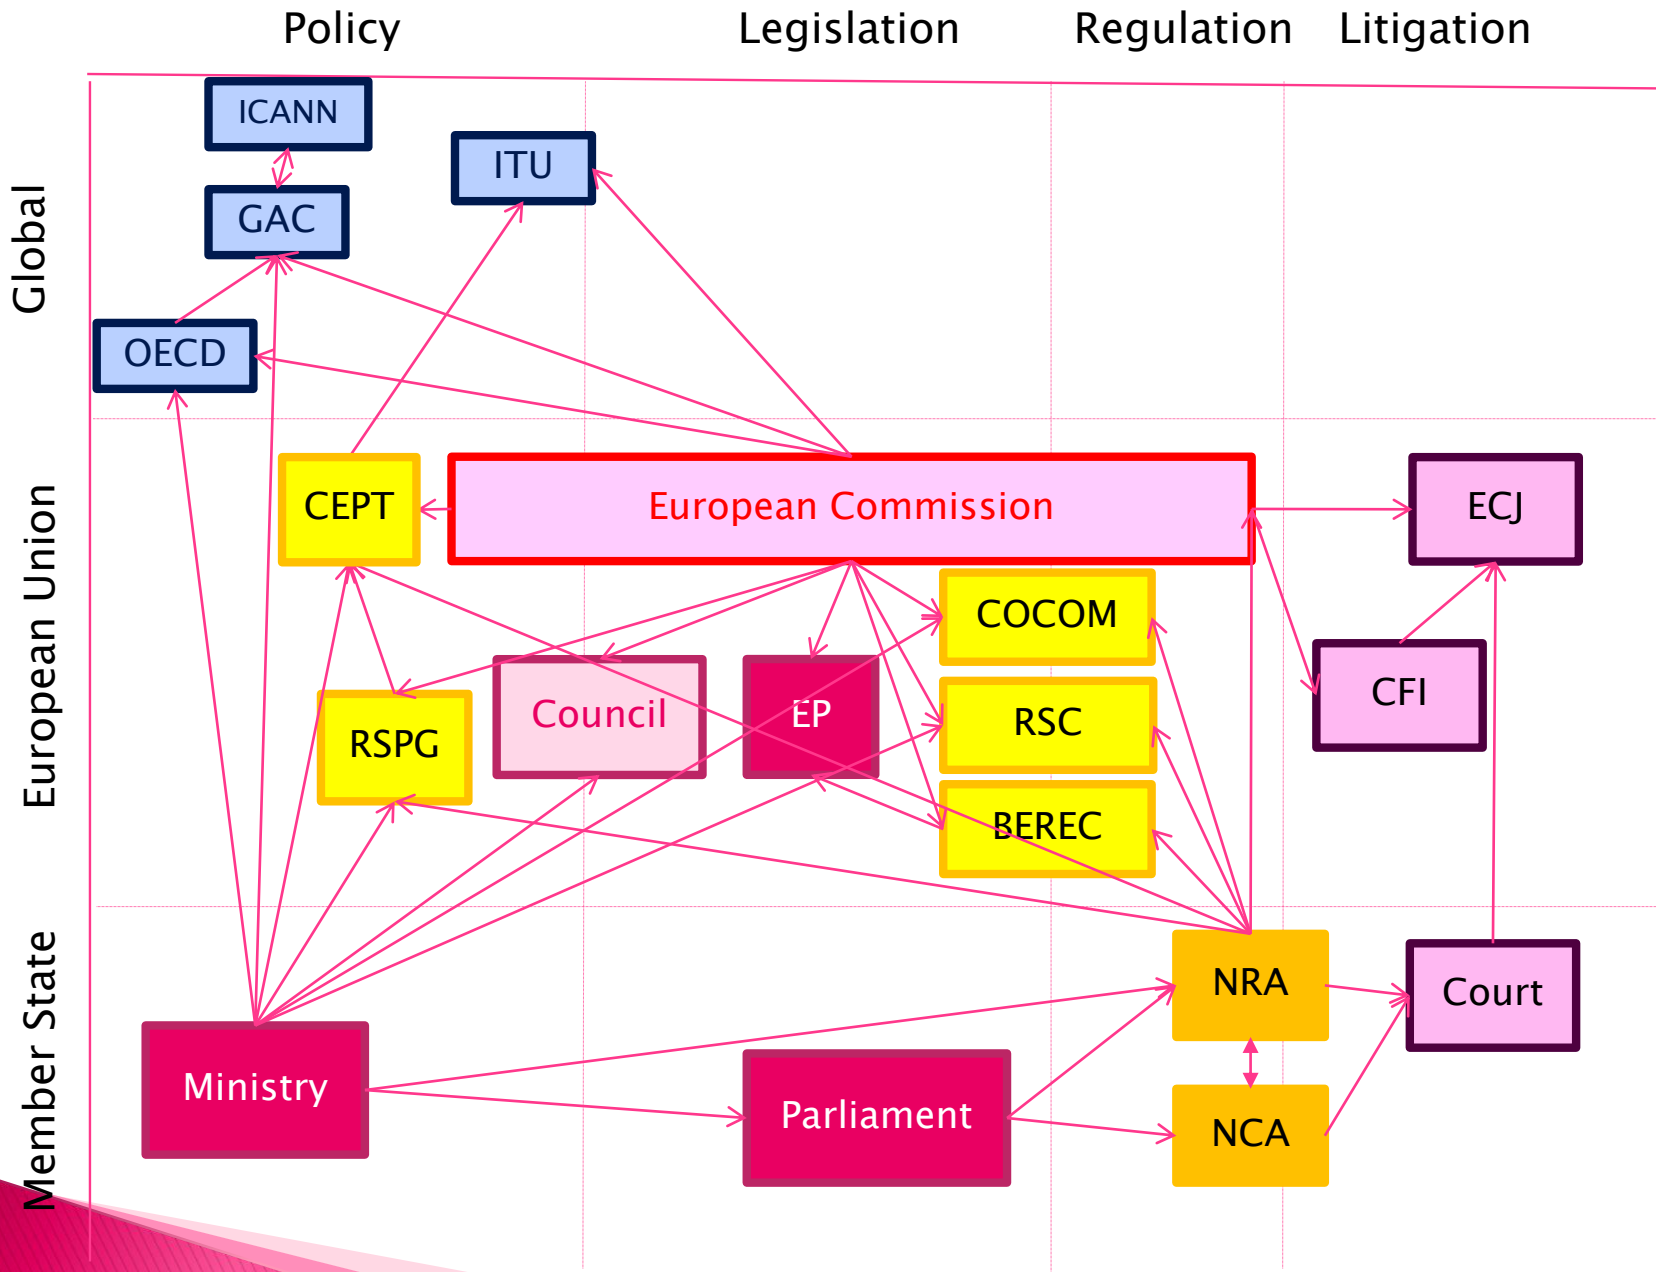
Policy Legislation Regulation Litigation

Global

ICANN

ITU

GAC

OECD

European Union

CEPT

European Commission

ECJ

COCOM

CFI

Council

EP

RSC

RSPG

BEREC

Member State

NRA

Court

Ministry

Parliament

NCA